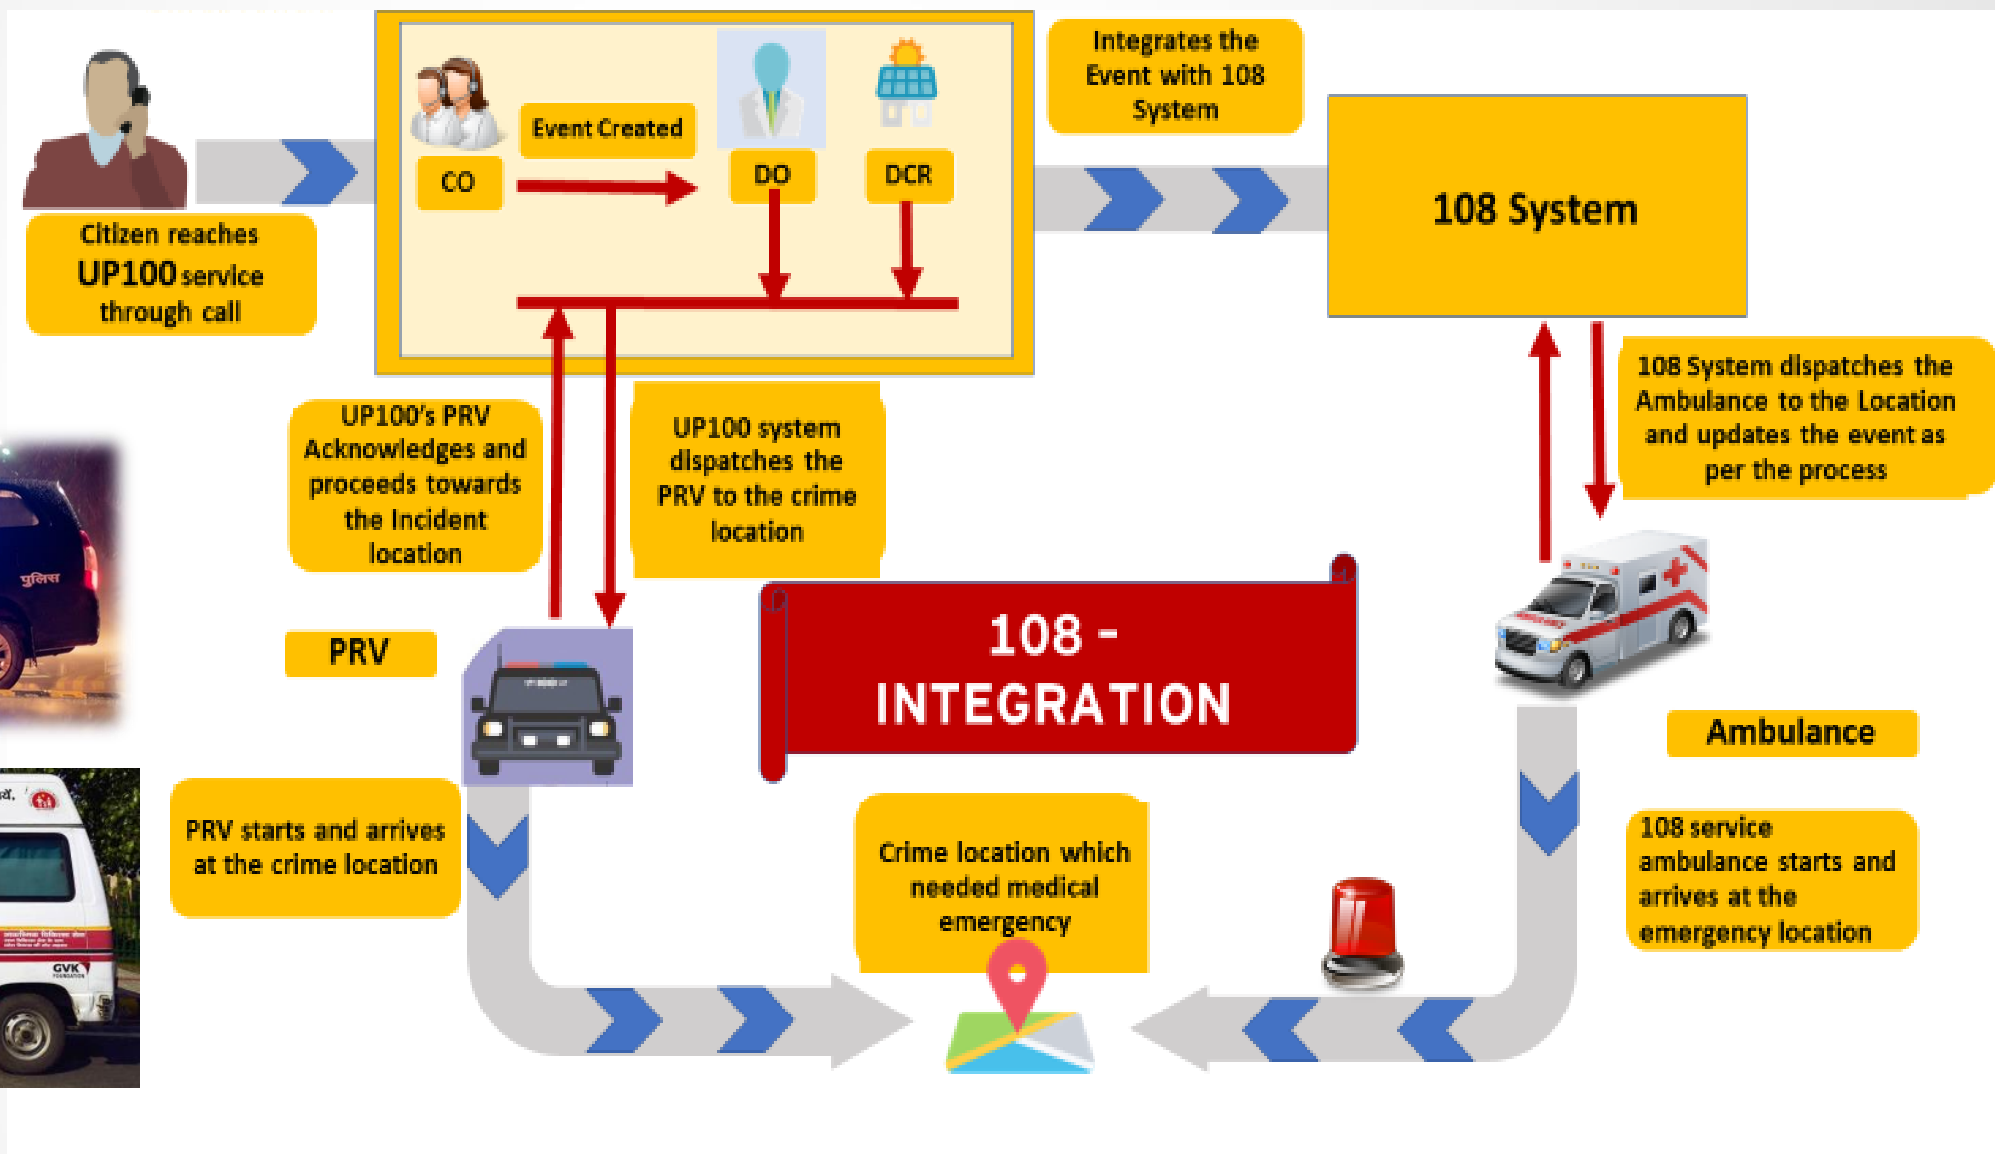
Citizen reaches UP100 service through call

CO

Event Created

DO

DCR

Integrates the Event with 108 System

108 System

108 System dispatches the Ambulance to the Location and updates the event as per the process

UP100's PRV Acknowledges and proceeds towards the Incident location

UP100 system dispatches the PRV to the crime location

पुलिस

PRV

108 - INTEGRATION

Ambulance

PRV starts and arrives at the crime location

Crime location which needed medical emergency

108 service ambulance starts and arrives at the emergency location

GVK